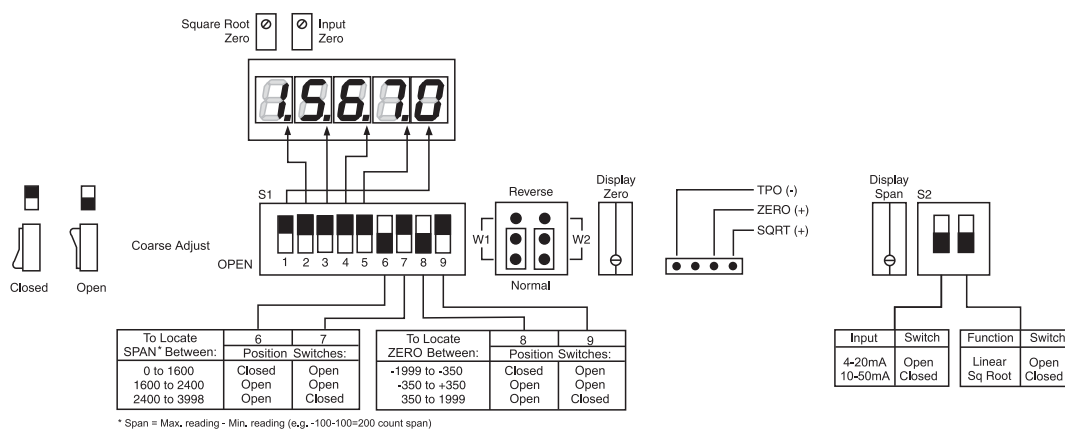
Square Root Zero

Input Zero

1.5.6.7.0

S1

Coarse Adjust

OPEN

1 2 3 4 5 6 7 8 9

Closed

Open

Reverse

W1

W2

Normal

Display Zero

TPO (-)

ZERO (+)

SQRT (+)

Display Span

S2

| To Locate SPAN* Between: | 6 | 7 |
|---|---|---|
| | Position | Switches: |
| 0 to 1600 | Closed | Open |
| 1600 to 2400 | Open | Open |
| 2400 to 3998 | Open | Closed |

| To Locate ZERO Between: | 8 | 9 |
|---|---|---|
| | Position | Switches: |
| -1999 to -350 | Closed | Open |
| -350 to +350 | Open | Open |
| 350 to 1999 | Open | Closed |

* Span = Max. reading - Min. reading (e.g. -100-100=200 count span)

| Input | Switch |
|---|---|
| 4-20mA | Open |
| 10-50mA | Closed |

| Function | Switch |
|---|---|
| Linear | Open |
| Sq Root | Closed |